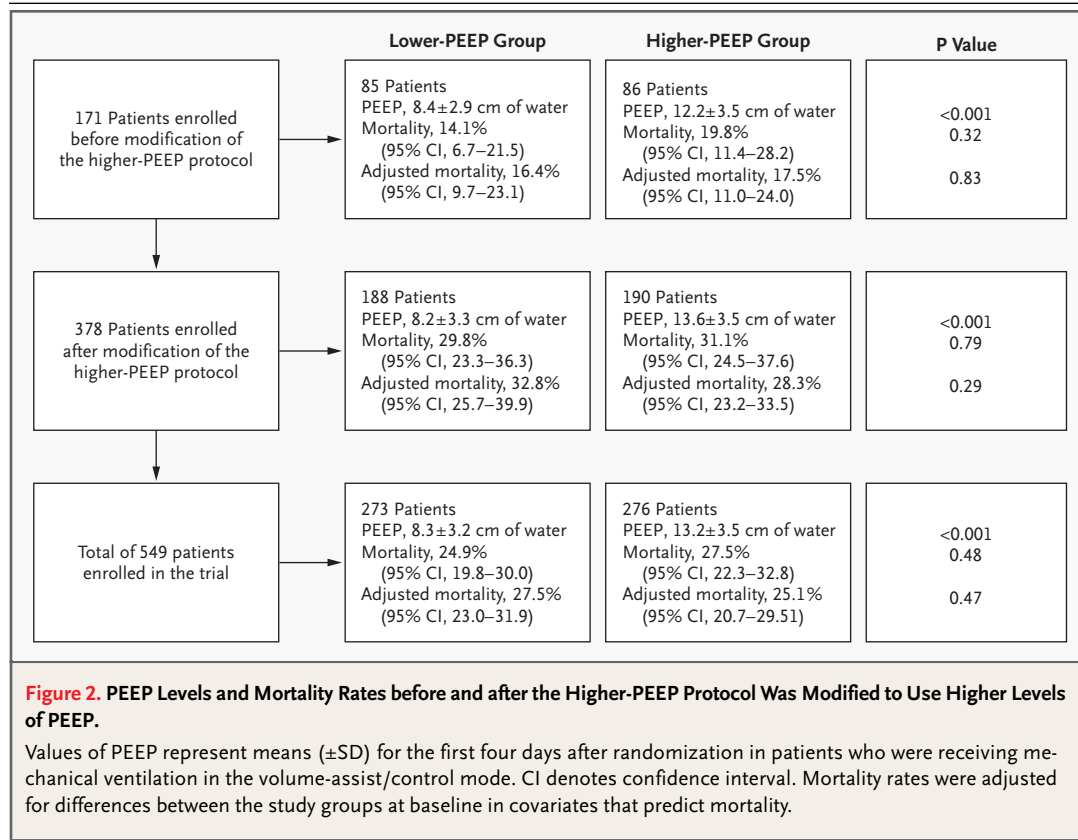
Lower-PEEP Group

Higher-PEEP Group

P Value

171 Patients enrolled before modification of the higher-PEEP protocol

85 Patients
PEEP, 8.4±2.9 cm of water
Mortality, 14.1%
(95% CI, 6.7–21.5)
Adjusted mortality, 16.4%
(95% CI, 9.7–23.1)

86 Patients
PEEP, 12.2±3.5 cm of water
Mortality, 19.8%
(95% CI, 11.4–28.2)
Adjusted mortality, 17.5%
(95% CI, 11.0–24.0)

<0.001
0.32

0.83

378 Patients enrolled after modification of the higher-PEEP protocol

188 Patients
PEEP, 8.2±3.3 cm of water
Mortality, 29.8%
(95% CI, 23.3–36.3)
Adjusted mortality, 32.8%
(95% CI, 25.7–39.9)

190 Patients
PEEP, 13.6±3.5 cm of water
Mortality, 31.1%
(95% CI, 24.5–37.6)
Adjusted mortality, 28.3%
(95% CI, 23.2–33.5)

<0.001
0.79

0.29

Total of 549 patients enrolled in the trial

273 Patients
PEEP, 8.3±3.2 cm of water
Mortality, 24.9%
(95% CI, 19.8–30.0)
Adjusted mortality, 27.5%
(95% CI, 23.0–31.9)

276 Patients
PEEP, 13.2±3.5 cm of water
Mortality, 27.5%
(95% CI, 22.3–32.8)
Adjusted mortality, 25.1%
(95% CI, 20.7–29.51)

<0.001
0.48

0.47

Figure 2. PEEP Levels and Mortality Rates before and after the Higher-PEEP Protocol Was Modified to Use Higher Levels of PEEP.

Values of PEEP represent means (±SD) for the first four days after randomization in patients who were receiving mechanical ventilation in the volume-assist/control mode. CI denotes confidence interval. Mortality rates were adjusted for differences between the study groups at baseline in covariates that predict mortality.